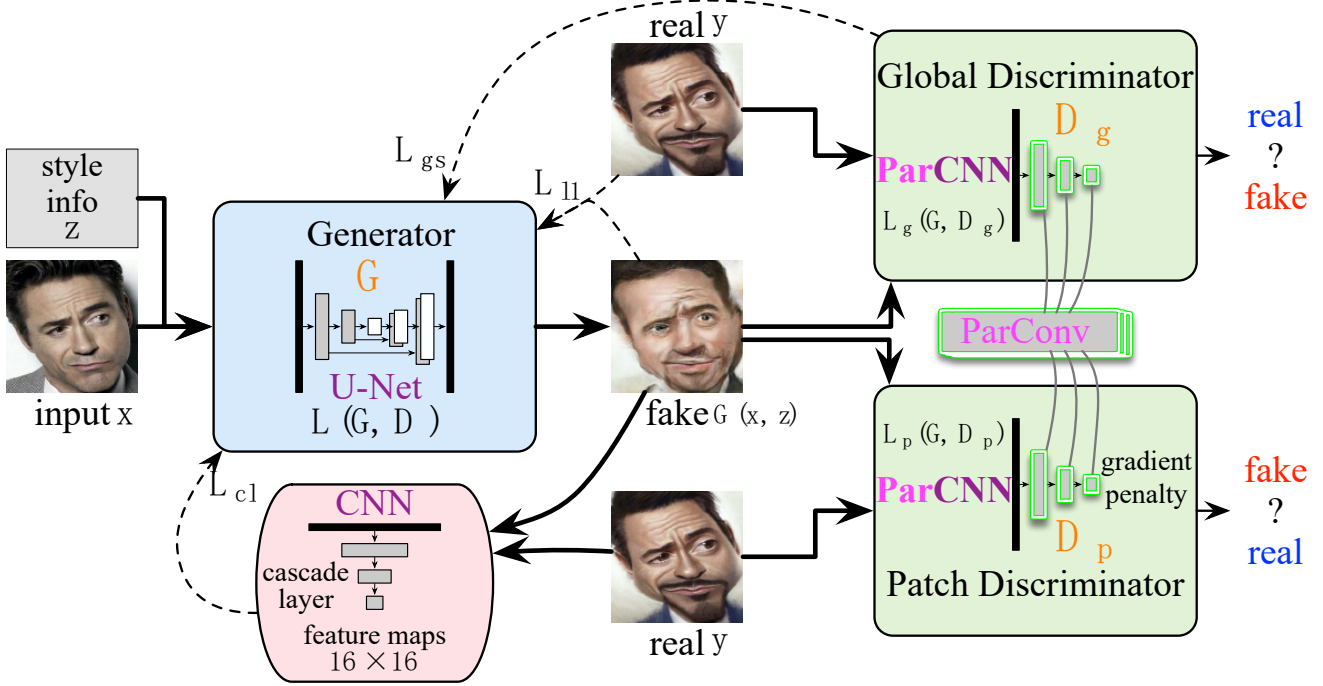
real y

Global Discriminator

$D_g$

ParCNN

$L_g(G, D_g)$

real

?

fake

style info z

$L_{gs}$

$L_{l1}$

Generator

G

U-Net

L (G, D )

input x

fake G (x, z)

ParConv

$L_p(G, D_p)$

ParCNN

gradient penalty

$D_p$

Patch Discriminator

fake

?

real

$L_{cl}$

CNN

cascade layer

feature maps 16 ×16

real y